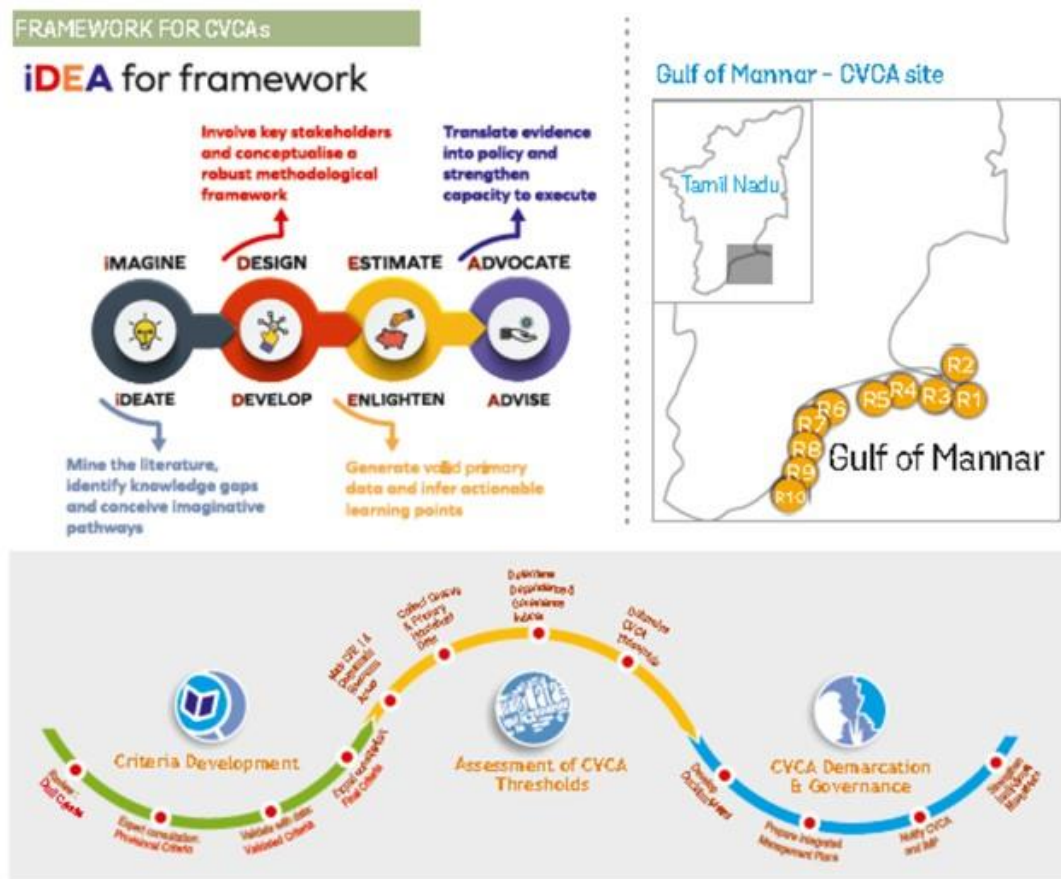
FRAMEWORK FOR CVCAs

iDEA for framework

Involve key stakeholders and conceptualise a robust methodological framework

Translate evidence into policy and strengthen capacity to execute

iMAGINE

DESIGN

ESTIMATE

ADVOCATE

iDEATE

DEVELOP

ENLIGHTEN

ADVISE

Mine the literature, identify knowledge gaps and conceive imaginative pathways

Generate valid primary data and infer actionable learning points

Gulf of Mannar - CVCA site

Tamil Nadu

R2

R6

R5

R4

R3

R1

R7

R8

R9

R10

Gulf of Mannar

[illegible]

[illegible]

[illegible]

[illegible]

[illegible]

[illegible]

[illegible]

Criteria Development

Assessment of CVCA Thresholds

CVCA Demarcation & Governance

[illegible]

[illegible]

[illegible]

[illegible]

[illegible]

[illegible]